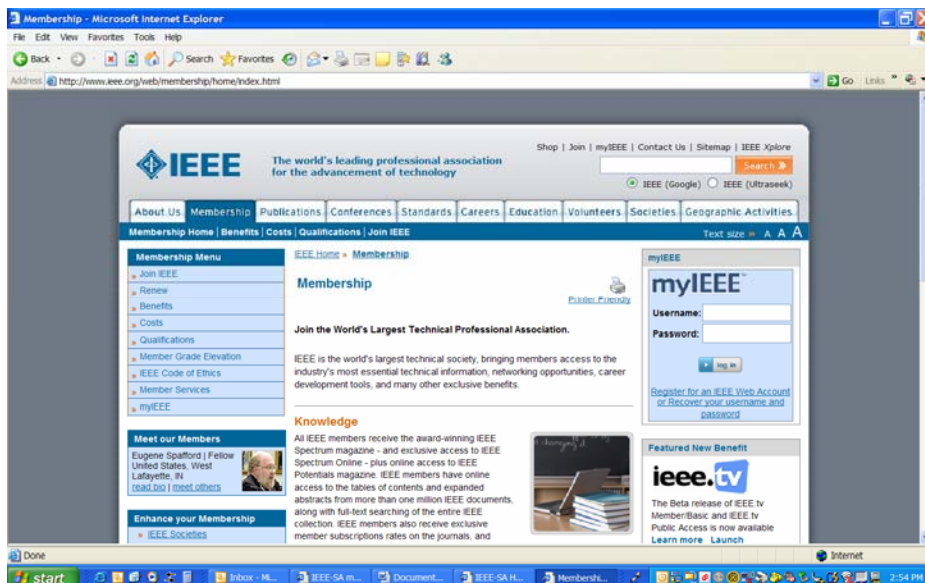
Membership - Microsoft Internet Explorer

File Edit View Favorites Tools Help

Back Search Favorites

Address http://www.ieee.org/web/membership/home/index.html

Go Links

IEEE

The world's leading professional association for the advancement of technology

Shop | Join | myIEEE | Contact Us | Sitemap | IEEE Xplore

Search »

IEEE (Google) IEEE (Ultraseek)

About Us | Membership | Publications | Conferences | Standards | Careers | Education | Volunteers | Societies | Geographic Activities

Membership Home | Benefits | Costs | Qualifications | Join IEEE

Text size » A A A

Membership Menu

Join IEEE
Renew
Benefits
Costs
Qualifications
Member Grade Elevation
IEEE Code of Ethics
Member Services
myIEEE

IEEE Home » Membership

Membership

Printer Friendly

Join the World's Largest Technical Professional Association.

IEEE is the world's largest technical society, bringing members access to the industry's most essential technical information, networking opportunities, career development tools, and many other exclusive benefits.

Knowledge

All IEEE members receive the award-winning IEEE Spectrum magazine - and exclusive access to IEEE Spectrum Online - plus online access to IEEE Potentials magazine. IEEE members have online access to the tables of contents and expanded abstracts from more than one million IEEE documents, along with full-text searching of the entire IEEE collection. IEEE members also receive exclusive member subscriptions rates on the journals, and

Meet our Members

Eugene Spafford | Fellow
United States, West Lafayette, IN
read bio | meet others

Enhance your Membership

IEEE Societies

myIEEE

myIEEE

Username:

Password:

log in

Register for an IEEE Web Account or Recover your username and password

Featured New Benefit

ieee.tv

The Beta release of IEEE tv Member/Basic and IEEE tv Public Access is now available

Learn more Launch

Done

Internet

start

Inbox - Mi... | IEEE-SA m... | Document... | IEEE-SA H... | Membershi...

2:54 PM